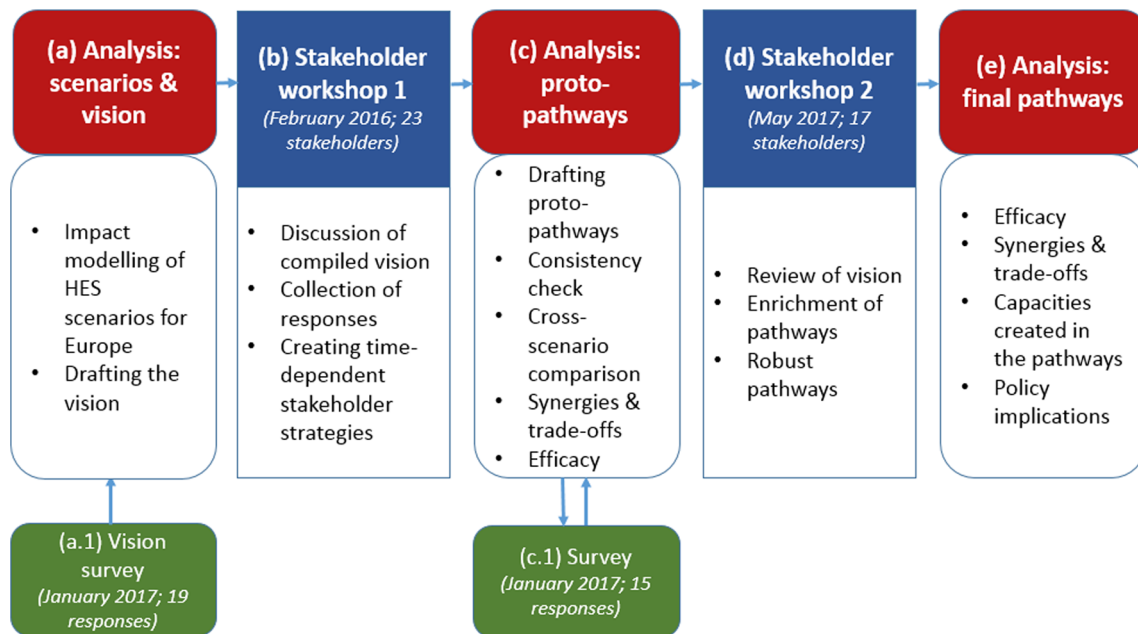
(a) Analysis: scenarios & vision

• Impact modelling of HES scenarios for Europe
• Drafting the vision

(a.1) Vision survey
(January 2017; 19 responses)

(b) Stakeholder workshop 1
(February 2016; 23 stakeholders)

• Discussion of compiled vision
• Collection of responses
• Creating time-dependent stakeholder strategies

(c) Analysis: proto-pathways

• Drafting proto-pathways
• Consistency check
• Cross-scenario comparison
• Synergies & trade-offs
• Efficacy

(c.1) Survey
(January 2017; 15 responses)

(d) Stakeholder workshop 2
(May 2017; 17 stakeholders)

• Review of vision
• Enrichment of pathways
• Robust pathways

(e) Analysis: final pathways

• Efficacy
• Synergies & trade-offs
• Capacities created in the pathways
• Policy implications